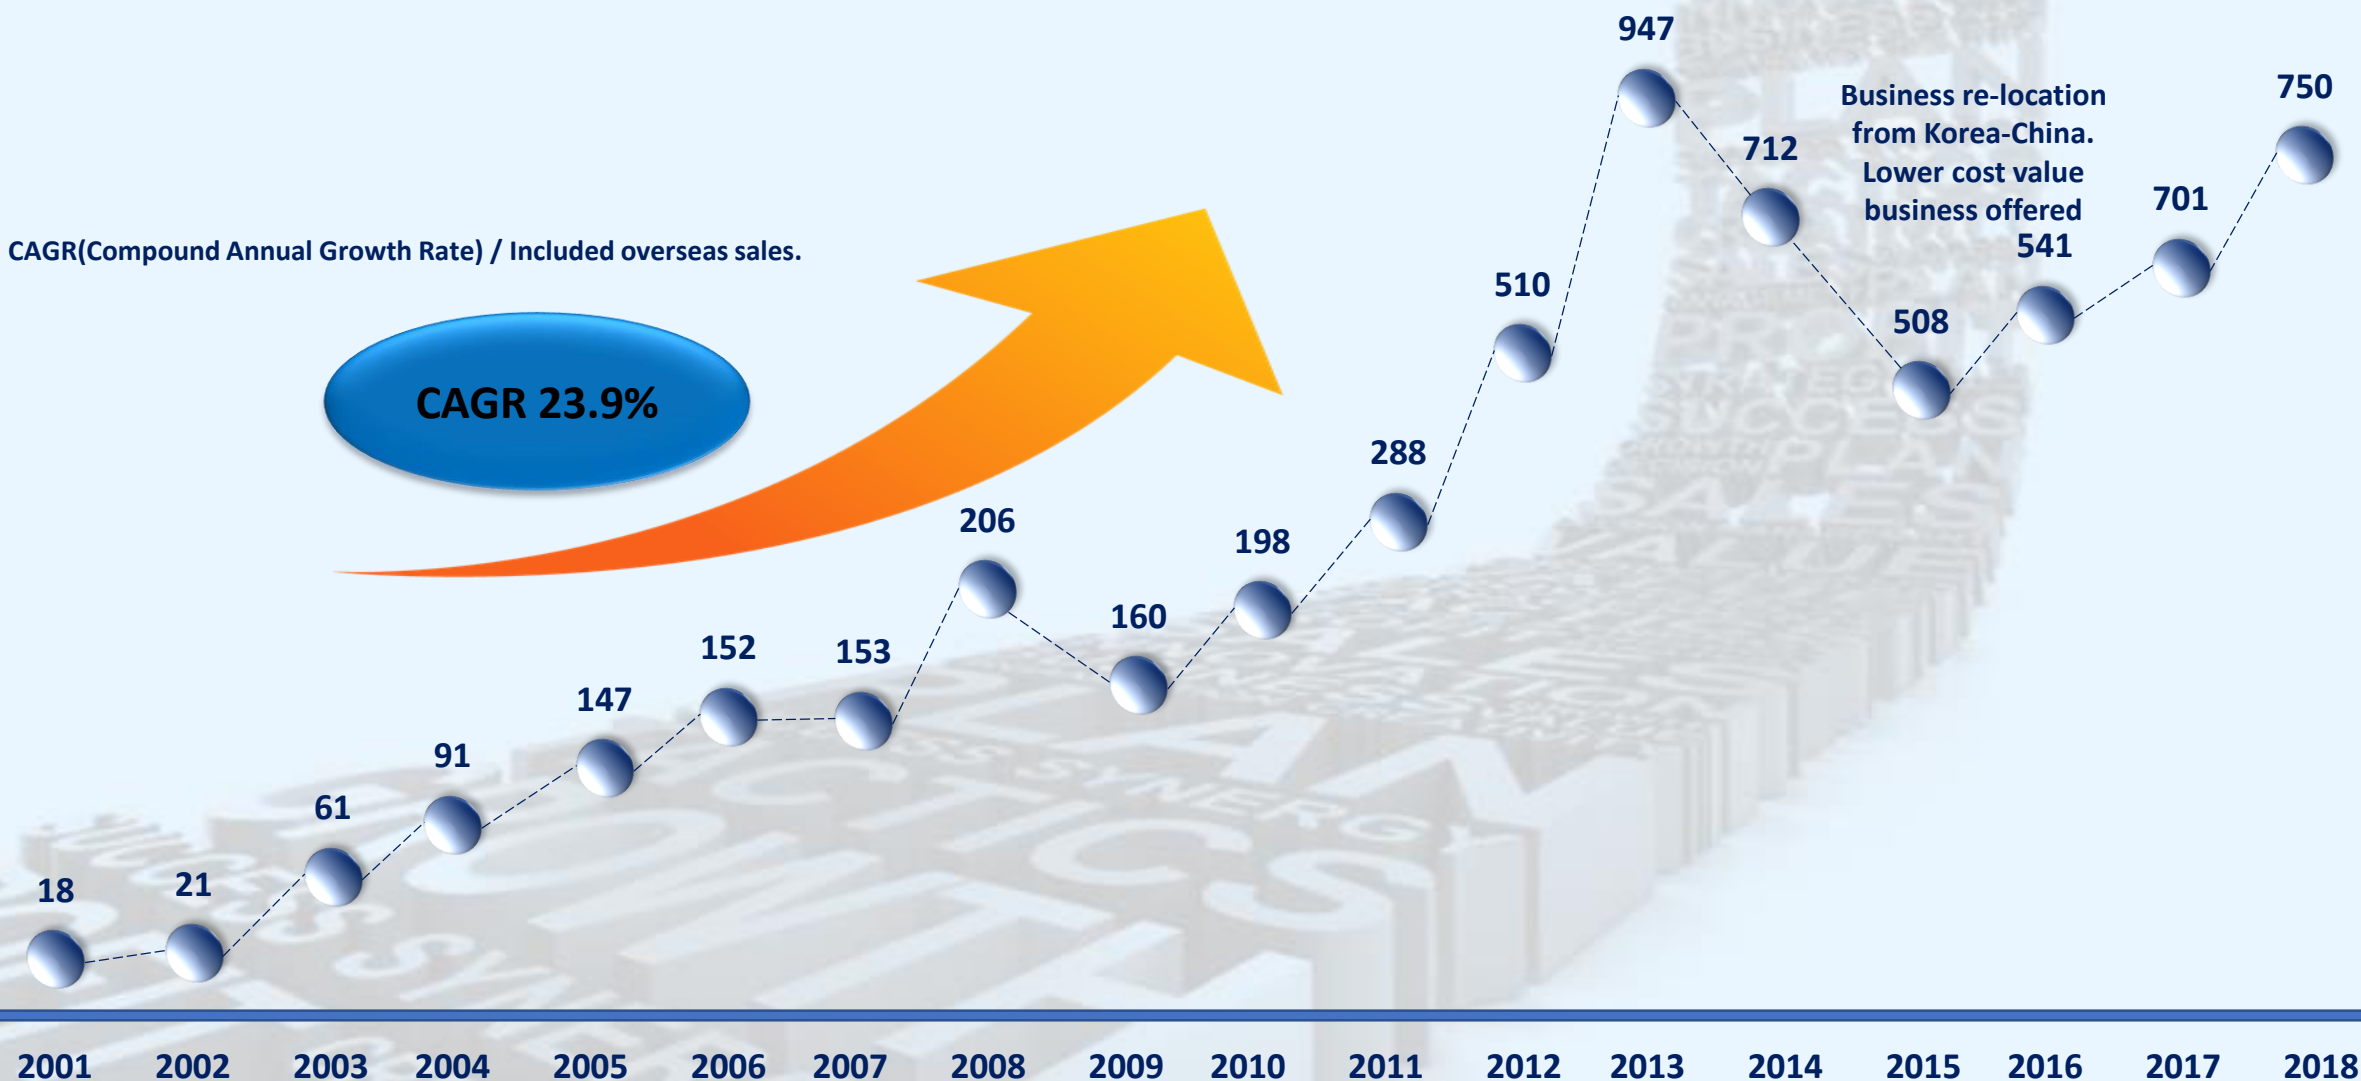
CAGR(Compound Annual Growth Rate) / Included overseas sales.

CAGR 23.9%

Business re-location from Korea-China. Lower cost value business offered

18
21
61
91
147
152
153
206
160
198
288
510
947
712
508
541
701
750

2001 2002 2003 2004 2005 2006 2007 2008 2009 2010 2011 2012 2013 2014 2015 2016 2017 2018